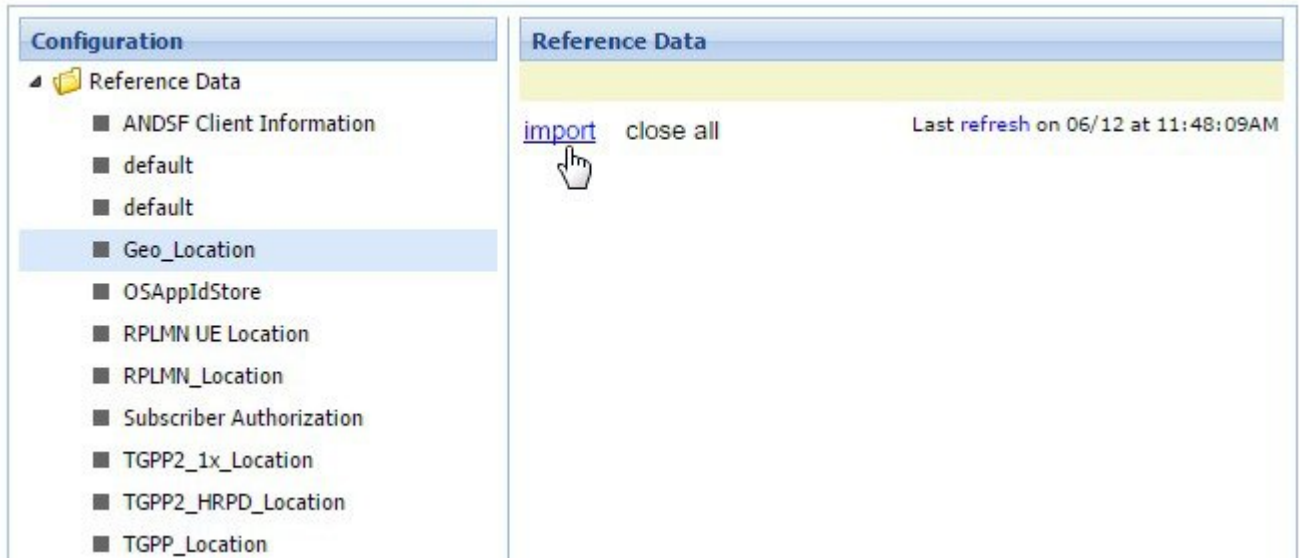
Configuration

Reference Data

ANDSF Client Information

default

default

Geo_Location

OSAppIdStore

RPLMN UE Location

RPLMN_Location

Subscriber Authorization

TGPP2_1x_Location

TGPP2_HRPD_Location

TGPP_Location

Reference Data

import close all

Last refresh on 06/12 at 11:48:09AM